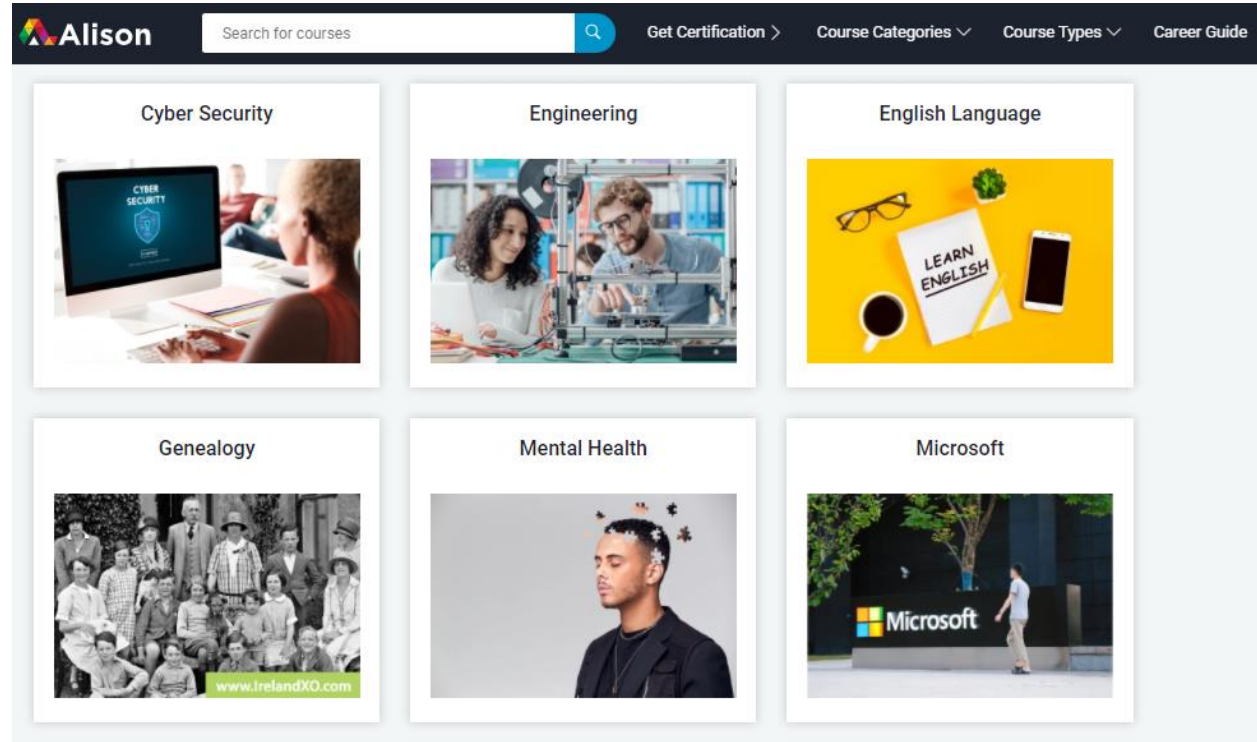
Alison

Search for courses

Get Certification >

Course Categories

Course Types

Career Guide

Cyber Security

CYBER SECURITY

Engineering

English Language

LEARN ENGLISH

Genealogy

www.IrelandXO.com

Mental Health

Microsoft

Microsoft